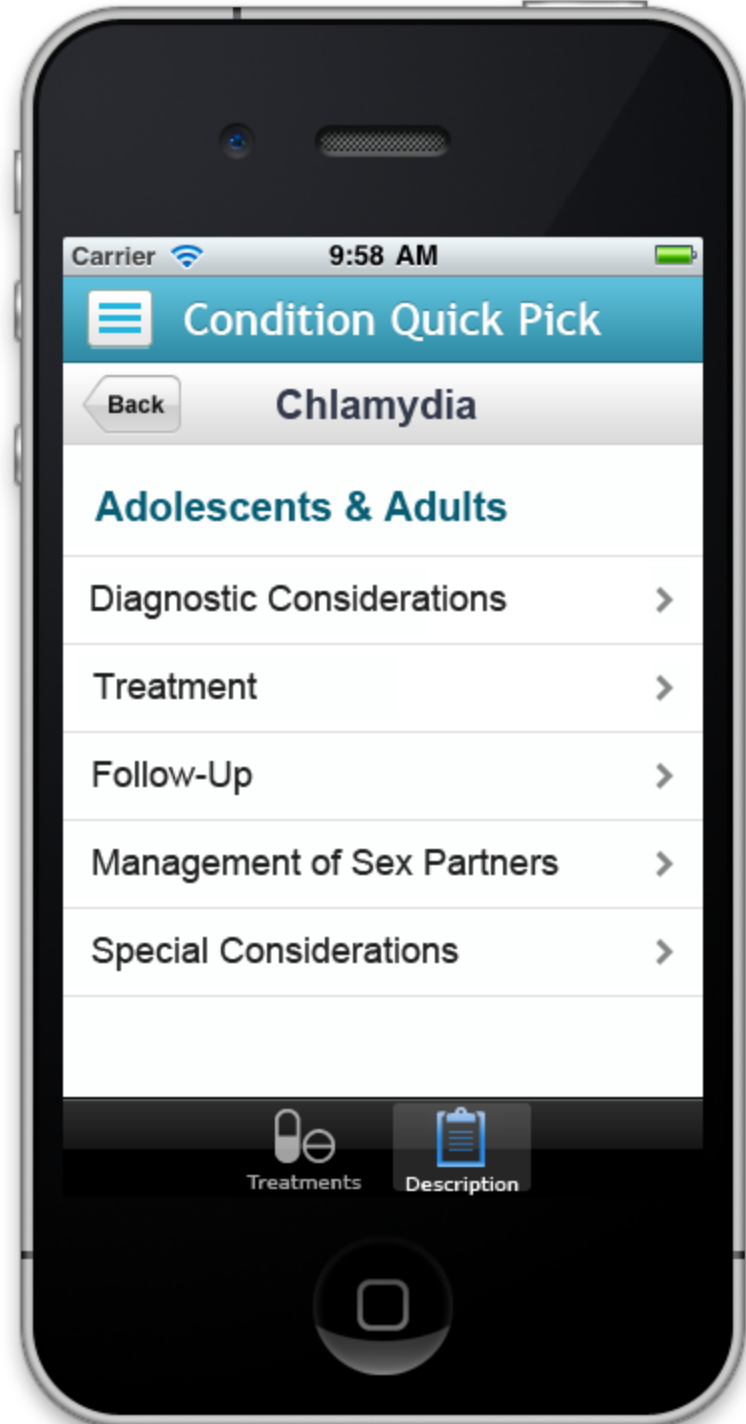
Carrier 9:58 AM

Condition Quick Pick

Back Chlamydia

Adolescents & Adults

Diagnostic Considerations

Treatment

Follow-Up

Management of Sex Partners

Special Considerations

Treatments Description